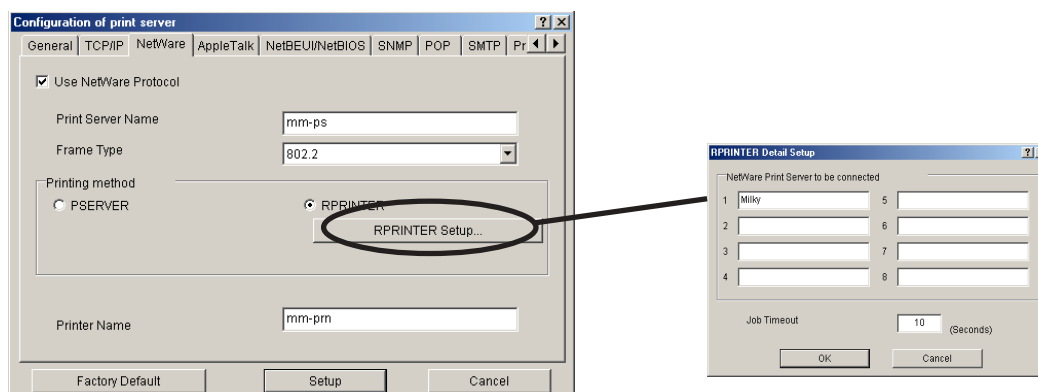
Configuration of print server ? X

General | TCP/IP | NetWare | AppleTalk | NetBEUI/NetBIOS | SNMP | POP | SMTP | Pr

Use NetWare Protocol

Print Server Name mm-ps

Frame Type 802.2

Printing method

PSERVER

RPRINTER

RPRINTER Setup...

Printer Name mm-prn

Factory Default | Setup | Cancel

RPRINTER Detail Setup ?

NetWare Print Server to be connected

1 Milky
2
3
4
5
6
7
8

Job Timeout 10 (Seconds)

OK | Cancel